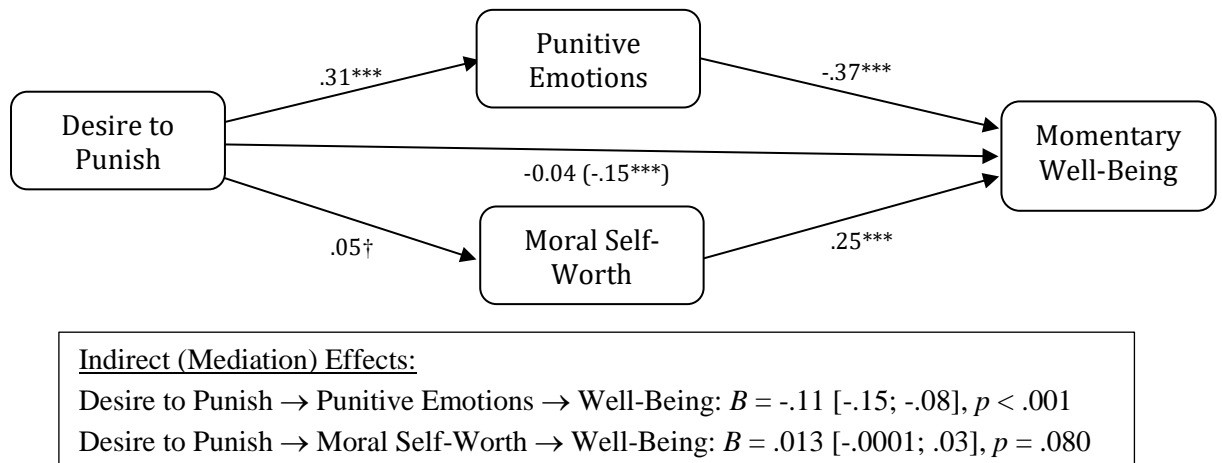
Punitive Emotions

.31***

-.37***

Desire to Punish

Momentary Well-Being

-0.04 (-.15***)

.05†

Moral Self-Worth

.25***

Indirect (Mediation) Effects:
Desire to Punish → Punitive Emotions → Well-Being: $B$ = -.11 [-.15; -.08], $p$ < .001
Desire to Punish → Moral Self-Worth → Well-Being: $B$ = .013 [-.0001; .03], $p$ = .080